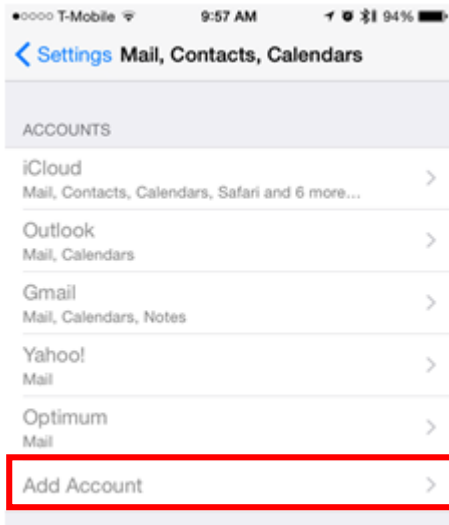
●○○○○ T-Mobile 9:57 AM 94%

Settings Mail, Contacts, Calendars

ACCOUNTS

iCloud
Mail, Contacts, Calendars, Safari and 6 more...

Outlook
Mail, Calendars

Gmail
Mail, Calendars, Notes

Yahoo!
Mail

Optimum
Mail

Add Account